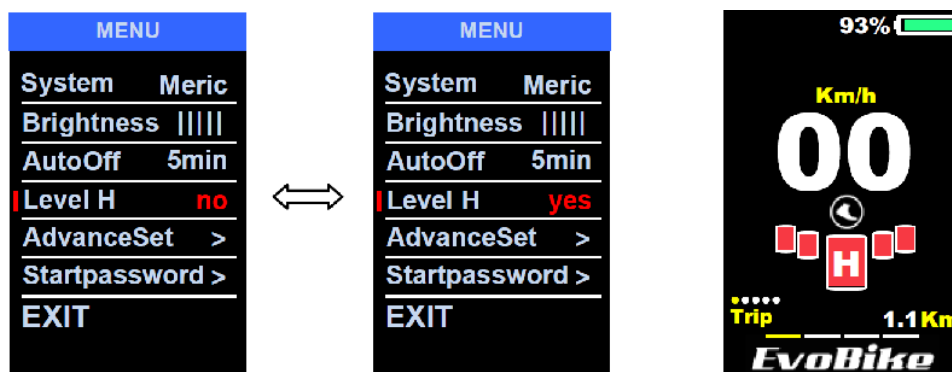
MENU

System Meric

Brightness |||||

AutoOff 5min

Level H no

AdvanceSet >

Startpassword >

EXIT

MENU

System Meric

Brightness |||||

AutoOff 5min

Level H yes

AdvanceSet >

Startpassword >

EXIT

93%

Km/h

00

H

Trip

1.1Km

EvoBike